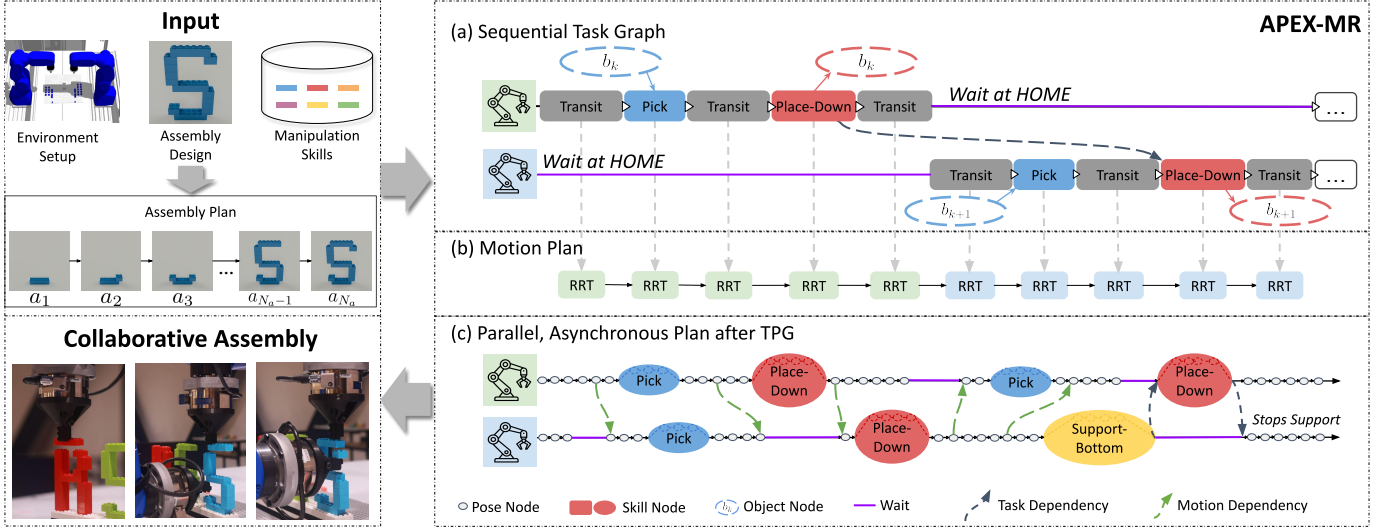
Input

Environment Setup

Assembly Design

Manipulation Skills

Assembly Plan

$a_1$ $a_2$ $a_3$ ... $a_{N_a-1}$ $a_{N_a}$

Collaborative Assembly

APEX-MR

(a) Sequential Task Graph

$b_k$

$b_k$

Transit

Pick

Transit

Place-Down

Transit

Wait at HOME

...

Wait at HOME

Transit

Pick

Transit

Place-Down

Transit

...

$b_{k+1}$

$b_{k+1}$

(b) Motion Plan

RRT RRT RRT RRT RRT RRT RRT RRT RRT RRT

(c) Parallel, Asynchronous Plan after TPG

Pick

Place-Down

Pick

Place-Down

Pick

Place-Down

Support-Bottom

Stops Support

Pose Node

Skill Node

$b_k$ Object Node

Wait

Task Dependency

Motion Dependency